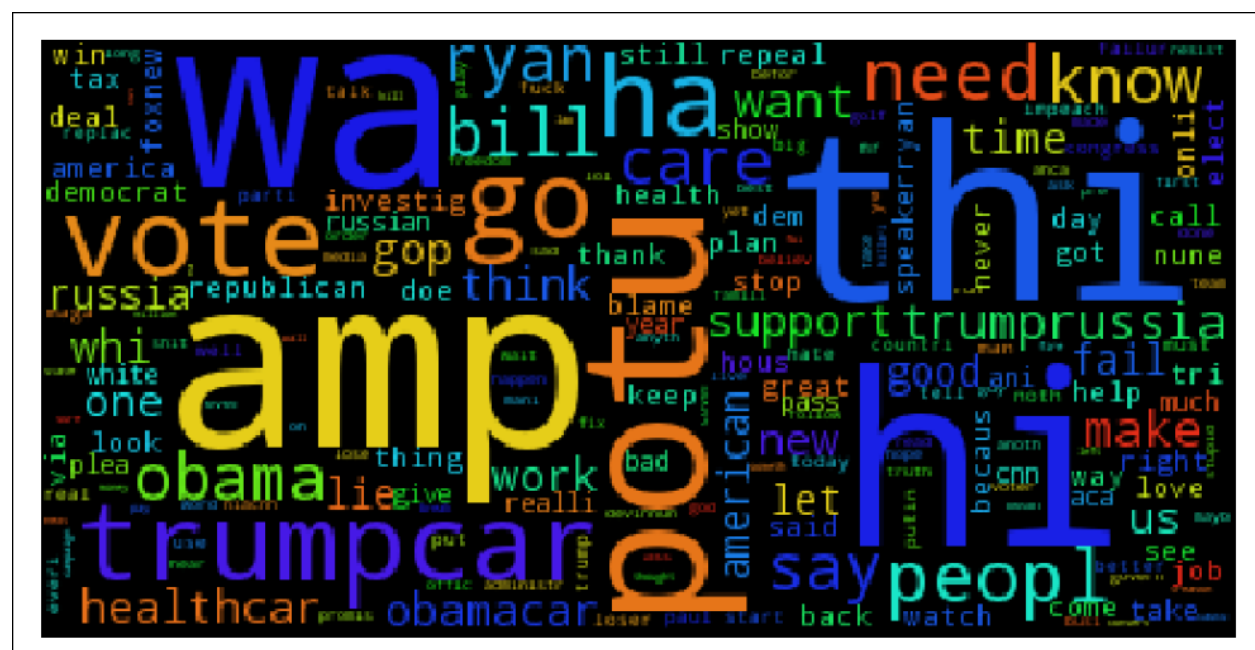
wa
thi
hi
amp
potu
vote
go
ha
ryan
need
know
bill
care
want
time
trumpcar
obama
russia
support
trumprussia
peopl
say
healthcar
obamacar
american
good
make
fail
new
let
us
work
think
gop
republican
whi
one
lie
win
tax
foxnew
deal
america
democrat
investig
russian
still
repeal
show
health
dem
plan
thank
stop
blame
speakerryan
never
day
got
call
nune
elect
onli
congress
hous
great
pass
ani
help
tri
much
right
way
love
aca
cnn
becaus
see
job
come
take
back
watch
paul
start
keep
bad
thing
look
plea
via
white
give
realli
said
year
doe
fix
countri
hate
today
better
putin
trump
loser